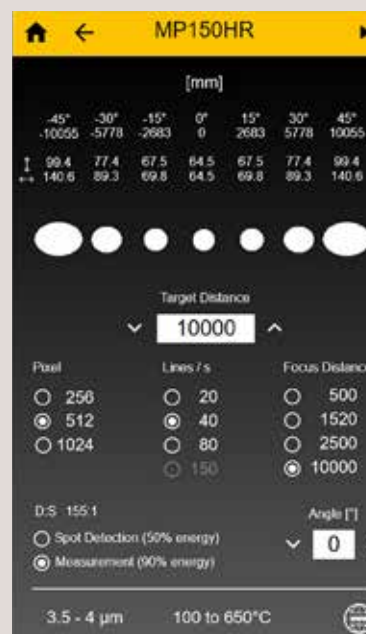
MP150HR

[mm]

| -45° | -30° | -15° | 0° | 15° | 30° | 45° |
|---|---|---|---|---|---|---|
| -10055 | -5778 | -2683 | 0 | 2683 | 5778 | 10055 |
| 99.4 | 77.4 | 67.5 | 64.5 | 67.5 | 77.4 | 99.4 |
| 140.6 | 89.3 | 69.8 | 64.5 | 69.8 | 89.3 | 140.6 |

Target Distance

10000

Pixel
256
512
1024

Lines / s
20
40
80
150

Focus Distanc
500
1520
2500
10000

D:S 155:1

Angle [°]

Spot Detection (50% energy)

Measurement (90% energy)

0

3.5 - 4 µm

100 to 650°C